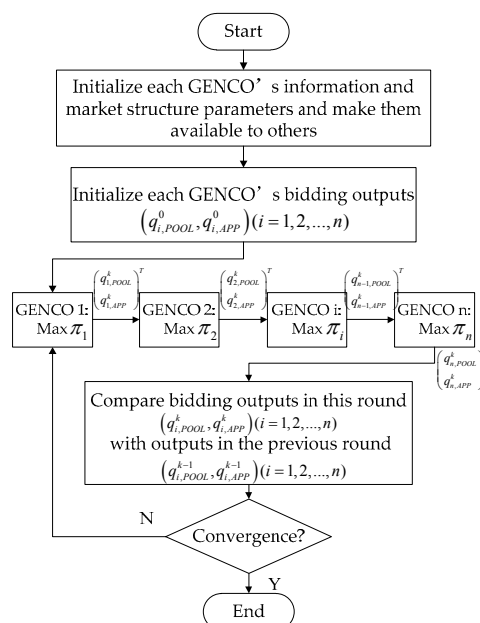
Start

Initialize each GENCO’s information and market structure parameters and make them available to others

Initialize each GENCO’s bidding outputs $\left(q_{i,POOL}^{0}, q_{i,APP}^{0}\right)(i=1,2,...,n)$

GENCO 1: Max $\pi_1$

$\begin{pmatrix} q_{1,POOL}^{k} \\ q_{1,APP}^{k} \end{pmatrix}^T$

GENCO 2: Max $\pi_2$

$\begin{pmatrix} q_{2,POOL}^{k} \\ q_{2,APP}^{k} \end{pmatrix}^T$

GENCO i: Max $\pi_i$

$\begin{pmatrix} q_{n-1,POOL}^{k} \\ q_{n-1,APP}^{k} \end{pmatrix}^T$

GENCO n: Max $\pi_n$

$\begin{pmatrix} q_{n,POOL}^{k} \\ q_{n,APP}^{k} \end{pmatrix}$

Compare bidding outputs in this round $\left(q_{i,POOL}^{k}, q_{i,APP}^{k}\right)(i=1,2,...,n)$ with outputs in the previous round $\left(q_{i,POOL}^{k-1}, q_{i,APP}^{k-1}\right)(i=1,2,...,n)$

N

Convergence?

Y

End